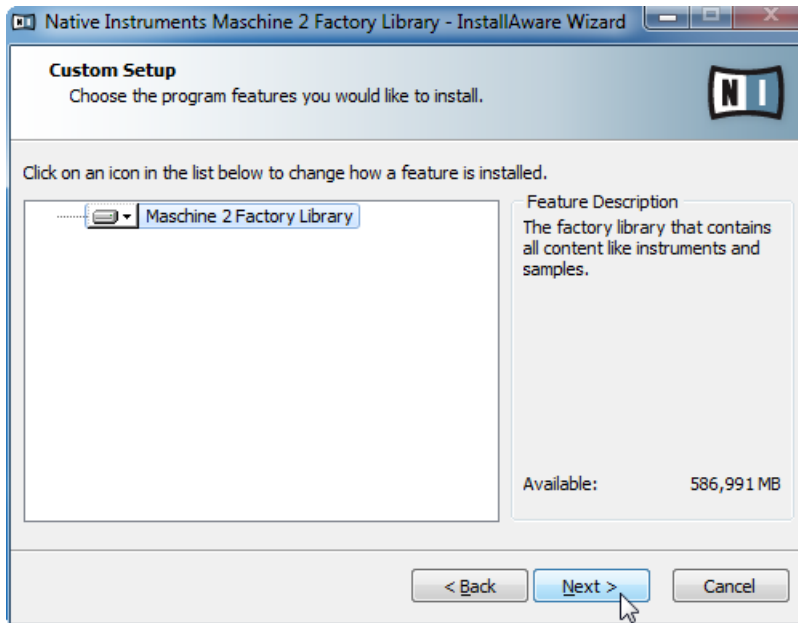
Native Instruments Maschine 2 Factory Library - InstallAware Wizard

Custom Setup
Choose the program features you would like to install.

NI

Click on an icon in the list below to change how a feature is installed.

Maschine 2 Factory Library

Feature Description
The factory library that contains all content like instruments and samples.

Available: 586,991 MB

< Back
Next >
Cancel